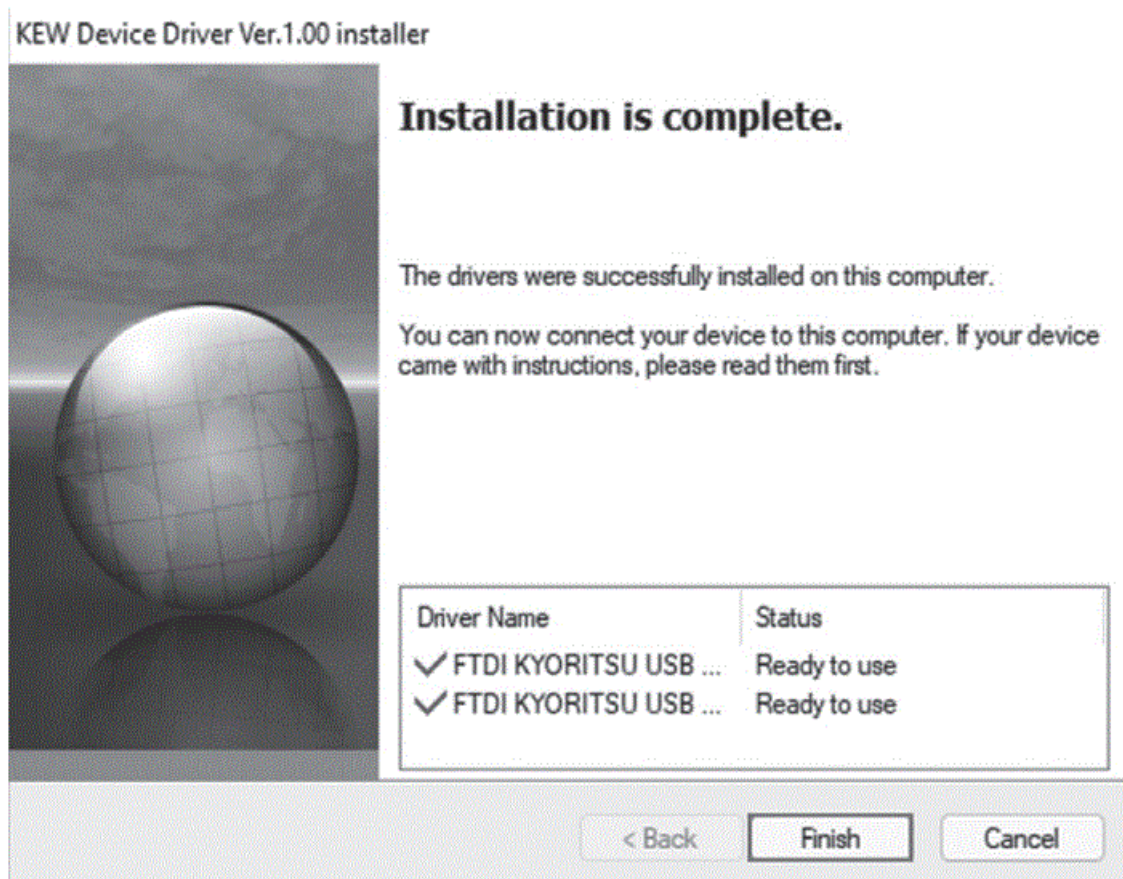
KEW Device Driver Ver.1.00 installer

Installation is complete.

The drivers were successfully installed on this computer.

You can now connect your device to this computer. If your device came with instructions, please read them first.

| Driver Name | Status |
|---|---|
| ✓ FTDI KYORITSU USB ... | Ready to use |
| ✓ FTDI KYORITSU USB ... | Ready to use |

< Back Finish Cancel